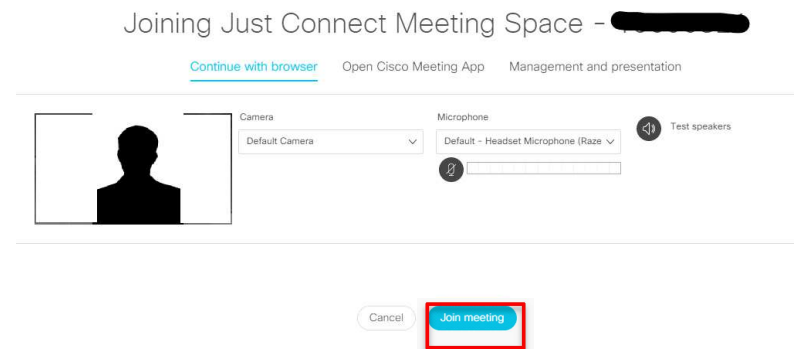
Joining Just Connect Meeting Space - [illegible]

Continue with browser Open Cisco Meeting App Management and presentation

Camera
Default Camera

Microphone
Default - Headset Microphone (Raze

Test speakers

Cancel Join meeting